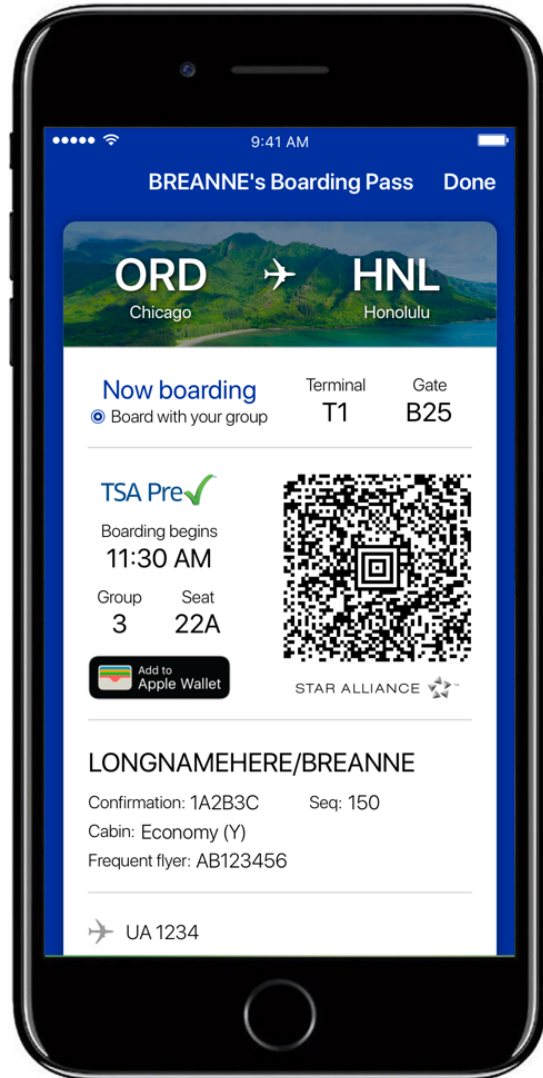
9:41 AM

BREANNE's Boarding Pass Done

ORD Chicago HNL Honolulu

Now boarding
Board with your group

Terminal T1

Gate B25

TSA Pre✓

Boarding begins
11:30 AM

Group 3

Seat 22A

Add to Apple Wallet

STAR ALLIANCE

LONGNAMEHERE/BREANNE

Confirmation: 1A2B3C

Seq: 150

Cabin: Economy (Y)

Frequent flyer: AB123456

UA 1234